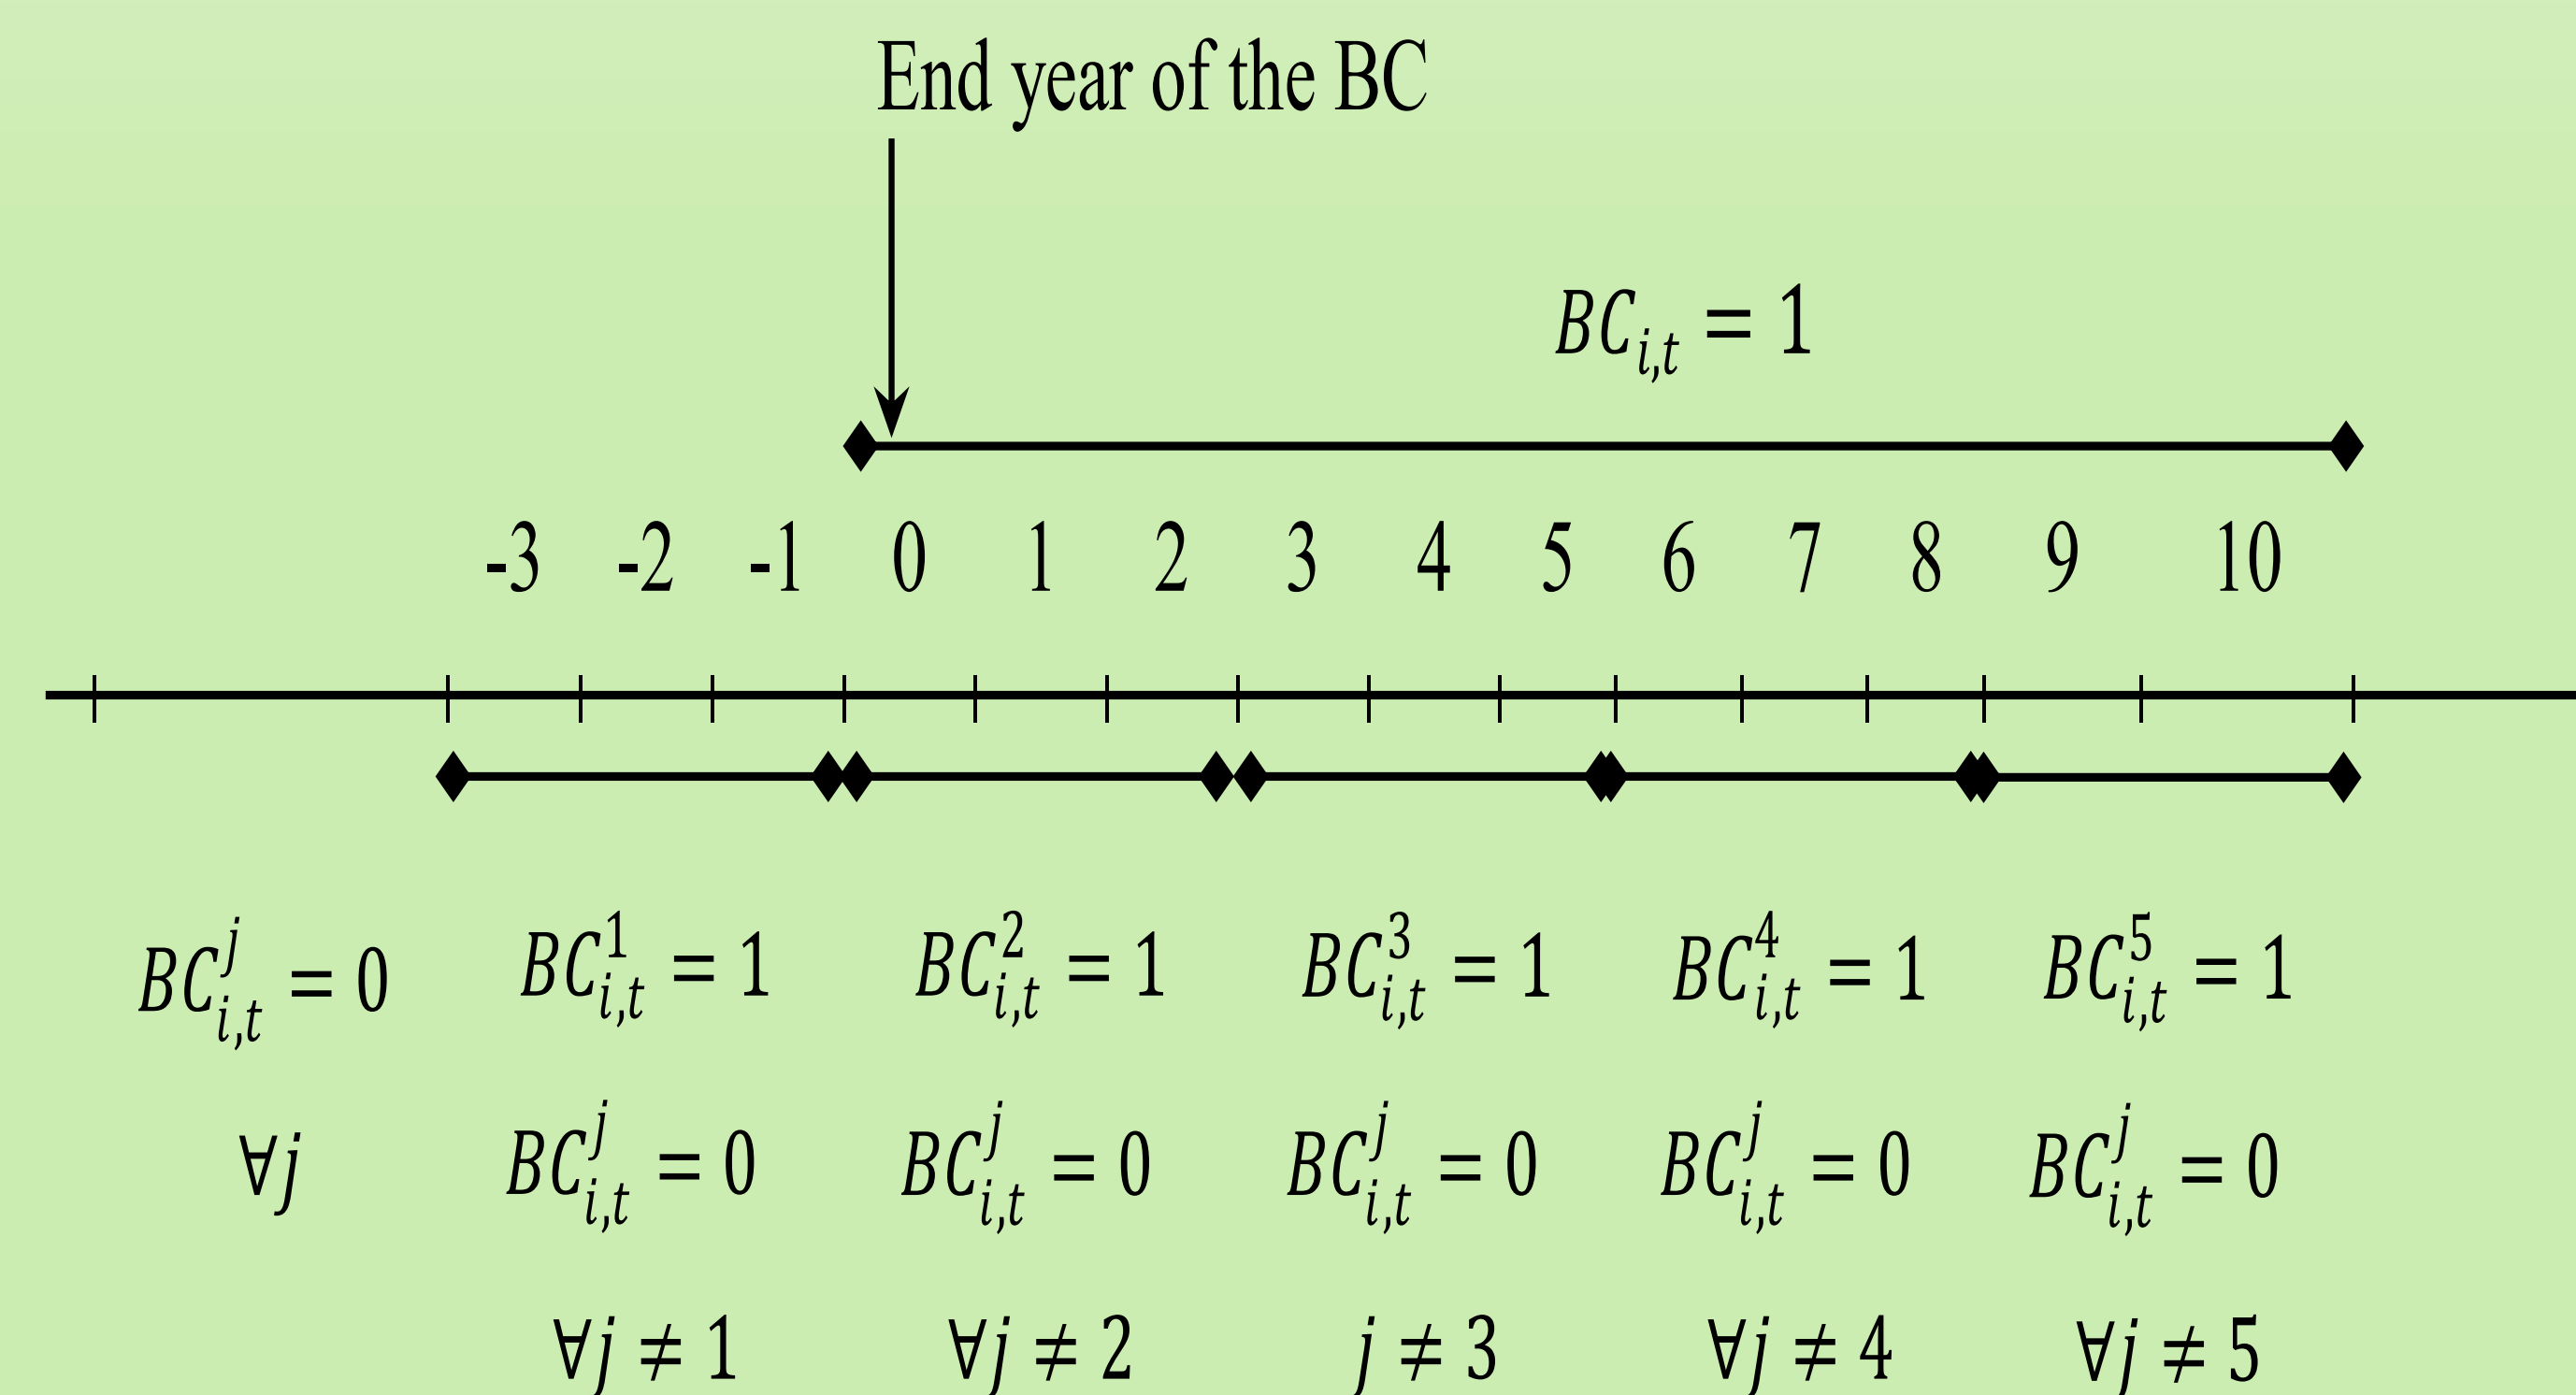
End year of the BC

$BC_{i,t} = 1$

-3 -2 -1 0 1 2 3 4 5 6 7 8 9 10

$BC_{i,t}^{j} = 0$ $BC_{i,t}^{1} = 1$ $BC_{i,t}^{2} = 1$ $BC_{i,t}^{3} = 1$ $BC_{i,t}^{4} = 1$ $BC_{i,t}^{5} = 1$

$\forall j$ $BC_{i,t}^{j} = 0$ $BC_{i,t}^{j} = 0$ $BC_{i,t}^{j} = 0$ $BC_{i,t}^{j} = 0$ $BC_{i,t}^{j} = 0$

$\forall j \neq 1$ $\forall j \neq 2$ $j \neq 3$ $\forall j \neq 4$ $\forall j \neq 5$